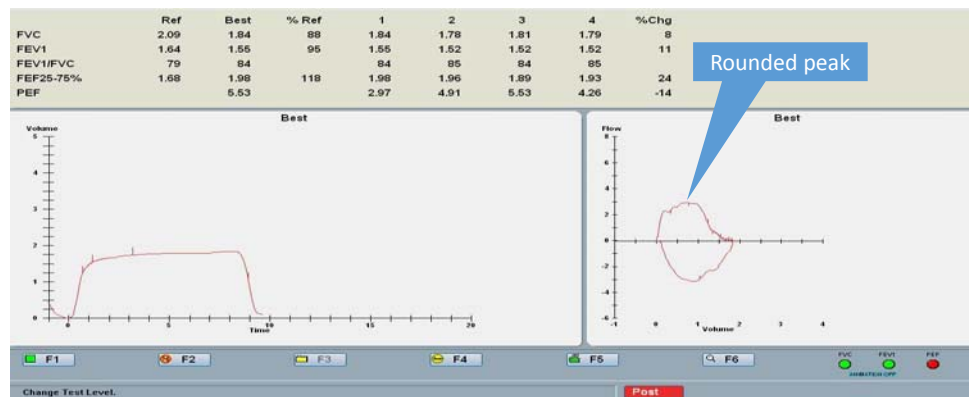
| | Ref | Best | % Ref | 1 | 2 | 3 | 4 | %Chg |
|---|---|---|---|---|---|---|---|---|
| FVC | 2.09 | 1.84 | 88 | 1.84 | 1.78 | 1.81 | 1.79 | 8 |
| FEV1 | 1.64 | 1.55 | 95 | 1.55 | 1.52 | 1.52 | 1.52 | 11 |
| FEV1/FVC | 79 | 84 | | 84 | 85 | 84 | 85 | |
| FEF25-75% | 1.68 | 1.98 | 118 | 1.98 | 1.96 | 1.89 | 1.93 | 24 |
| PEF | | 5.53 | | 2.97 | 4.91 | 5.53 | 4.26 | -14 |

Rounded peak

Best
Volume
5
4
3
2
1
0
0 5 10 15 20
Time

Best
Flow
8
6
4
2
0
-2
-4
-6
-8
-1 0 1 2 3 4
Volume

F1 F2 F3 F4 F5 F6

FVC FEV1 PEF
INHIBITED OFF

Change Test Level.

Post